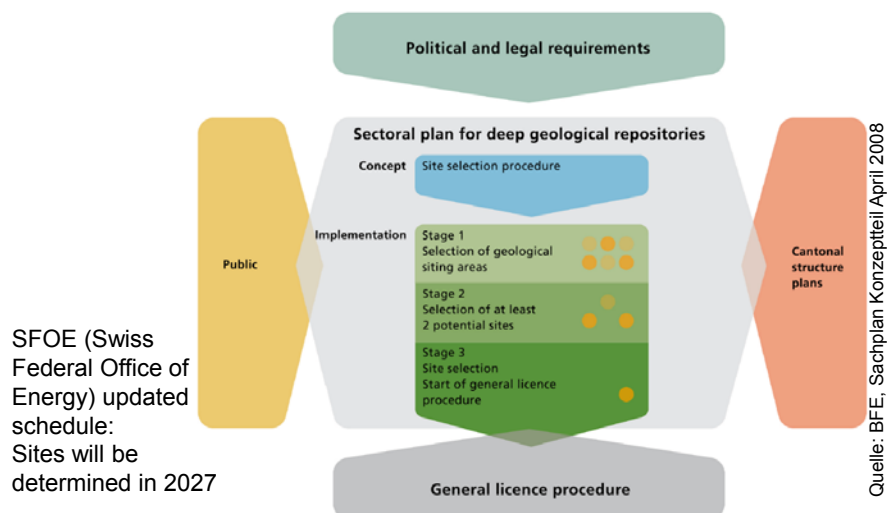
Political and legal requirements

Sectoral plan for deep geological repositories

Concept

Site selection procedure

Implementation

Stage 1
Selection of geological siting areas

Stage 2
Selection of at least 2 potential sites

Stage 3
Site selection
Start of general licence procedure

Public

Cantonal structure plans

General licence procedure

SFOE (Swiss Federal Office of Energy) updated schedule:
Sites will be determined in 2027

Quelle: BFE, Sachplan Konzeptteil April 2008